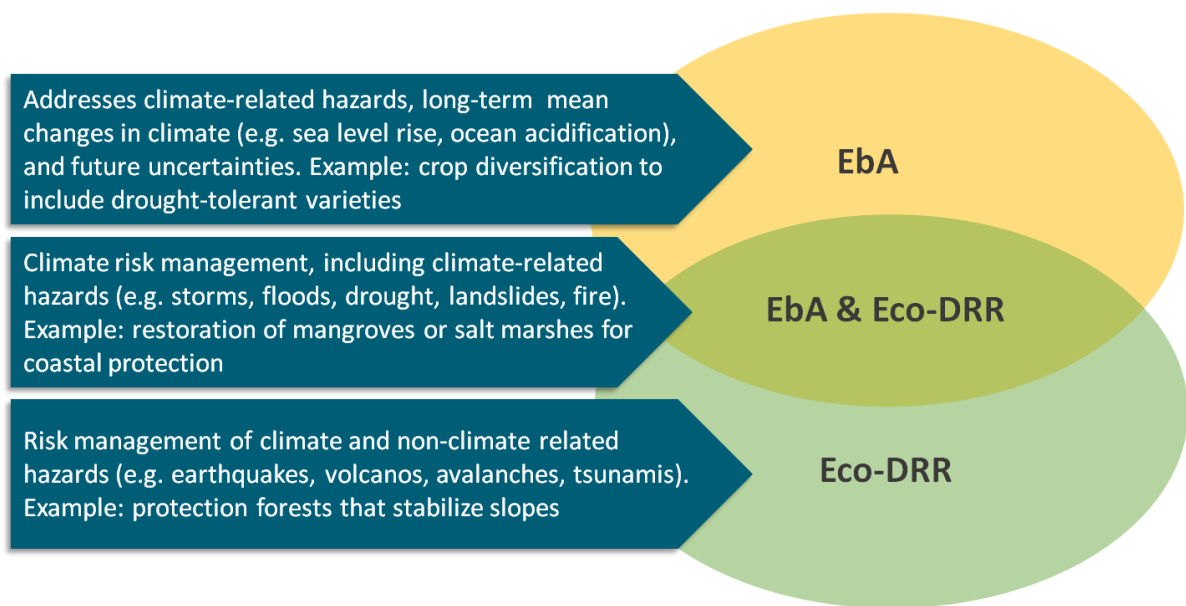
Addresses climate-related hazards, long-term mean changes in climate (e.g. sea level rise, ocean acidification), and future uncertainties. Example: crop diversification to include drought-tolerant varieties

EbA

Climate risk management, including climate-related hazards (e.g. storms, floods, drought, landslides, fire). Example: restoration of mangroves or salt marshes for coastal protection

EbA & Eco-DRR

Risk management of climate and non-climate related hazards (e.g. earthquakes, volcanos, avalanches, tsunamis). Example: protection forests that stabilize slopes

Eco-DRR